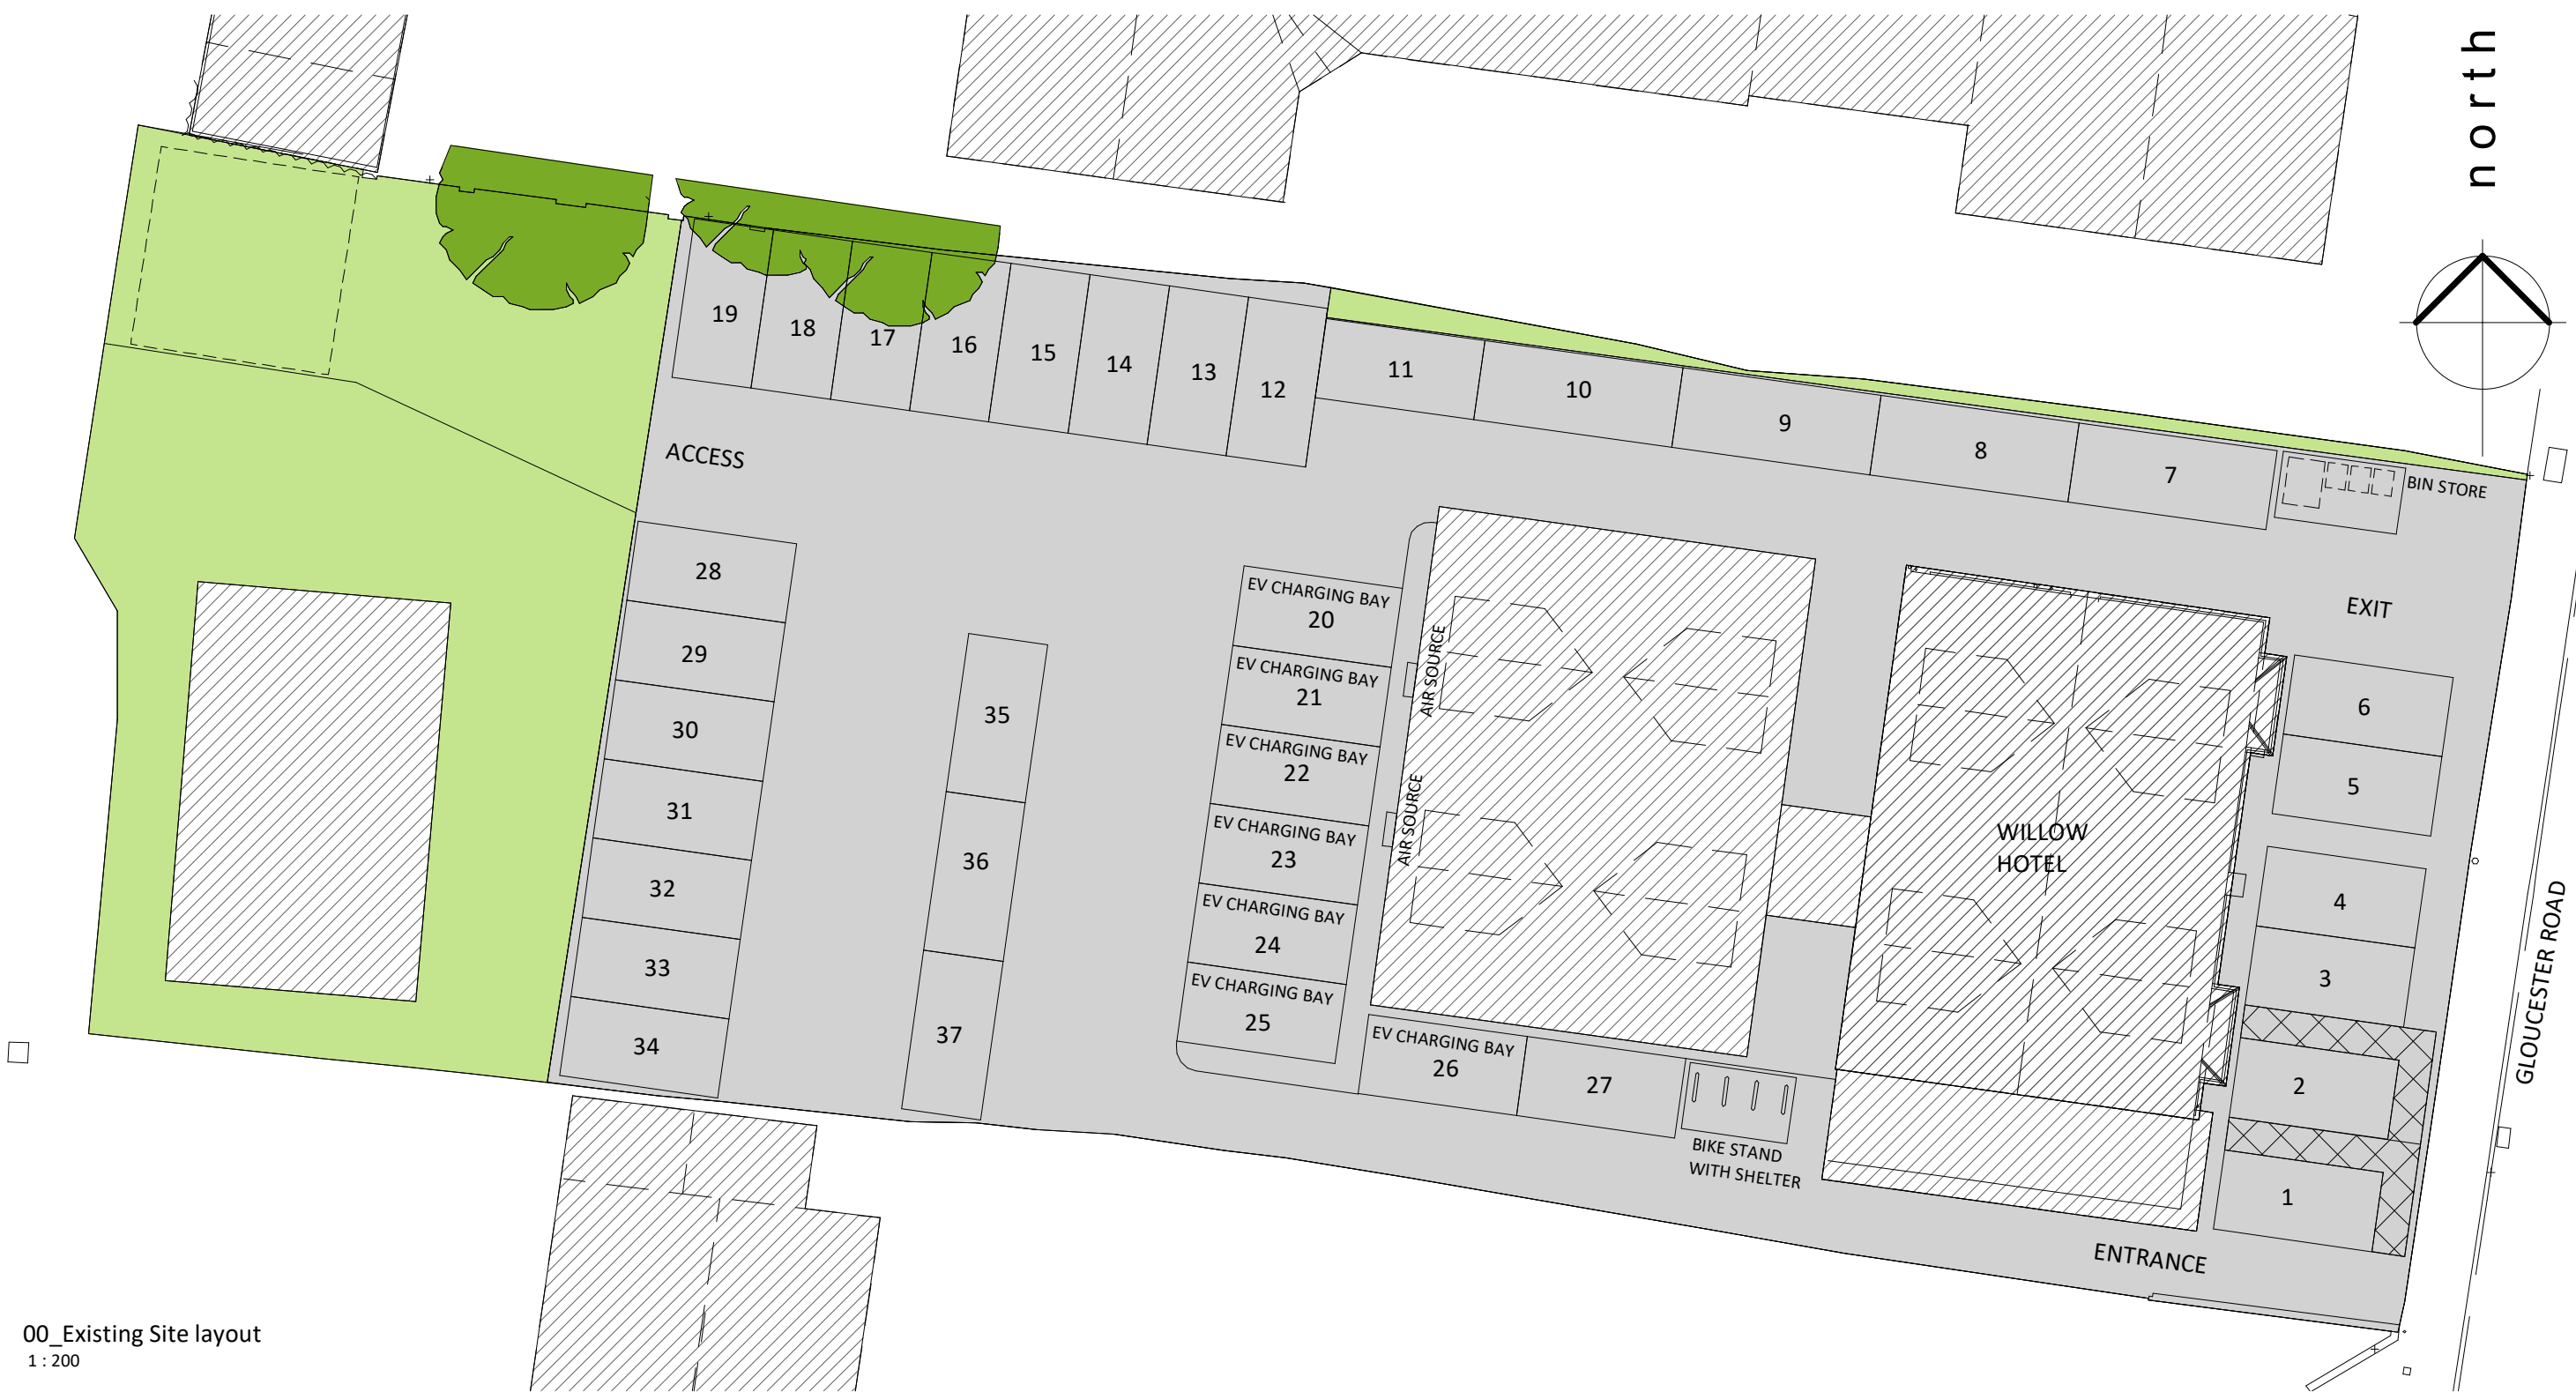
north

19
18
17
16
15
14
13
12
11
10
9
8
7
BIN STORE

ACCESS

28
29
30
31
32
33
34

35
36
37

EV CHARGING BAY
20
EV CHARGING BAY
21
EV CHARGING BAY
22
EV CHARGING BAY
23
EV CHARGING BAY
24
EV CHARGING BAY
25

AIR SOURCE
AIR SOURCE

EV CHARGING BAY
26
27

BIKE STAND WITH SHELTER

WILLOW HOTEL

EXIT
6
5
4
3
2
1

ENTRANCE

GLOUCESTER ROAD

00_Existing Site layout
1 : 200